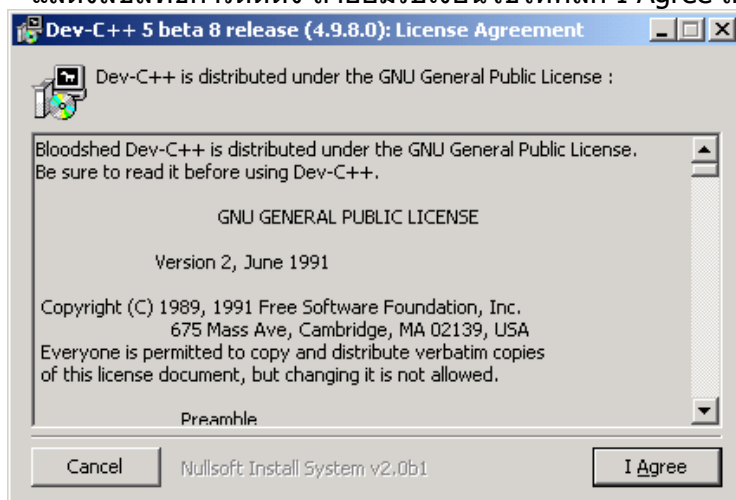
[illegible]

Dev-C++ 5 beta 8 release (4.9.8.0): License Agreement

Dev-C++ is distributed under the GNU General Public License :

Bloodshed Dev-C++ is distributed under the GNU General Public License. Be sure to read it before using Dev-C++.

GNU GENERAL PUBLIC LICENSE

Version 2, June 1991

Copyright (C) 1989, 1991 Free Software Foundation, Inc.
675 Mass Ave, Cambridge, MA 02139, USA
Everyone is permitted to copy and distribute verbatim copies of this license document, but changing it is not allowed.

Preamble

Cancel

Nullsoft Install System v2.0b1

I Agree